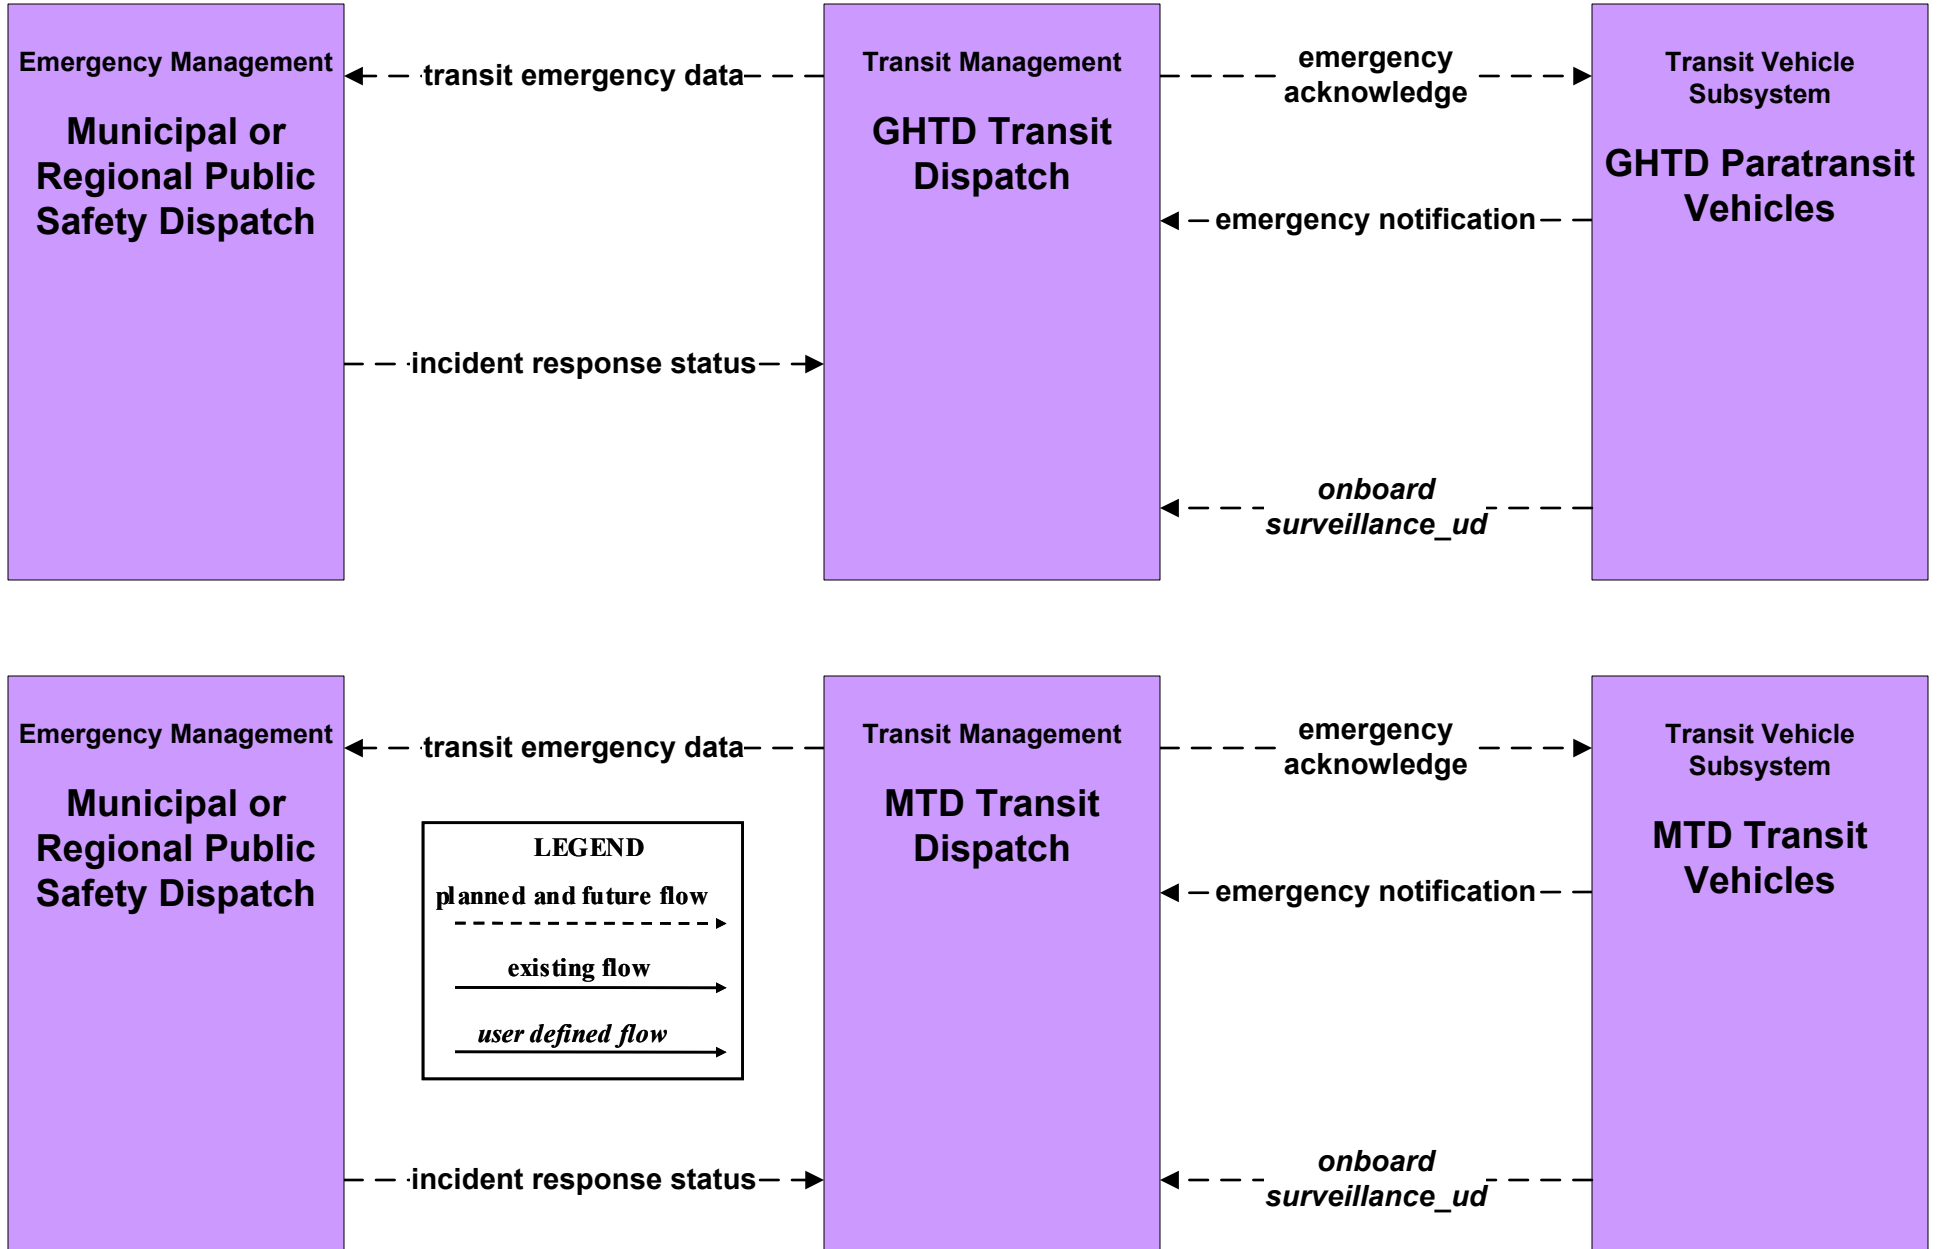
Emergency Management

Municipal or Regional Public Safety Dispatch

transit emergency data

incident response status

Transit Management

GHTD Transit Dispatch

emergency acknowledge

emergency notification

onboard surveillance_ud

Transit Vehicle Subsystem

GHTD Paratransit Vehicles

Emergency Management

Municipal or Regional Public Safety Dispatch

transit emergency data

LEGEND

planned and future flow

existing flow

user defined flow

incident response status

Transit Management

MTD Transit Dispatch

emergency acknowledge

emergency notification

onboard surveillance_ud

Transit Vehicle Subsystem

MTD Transit Vehicles